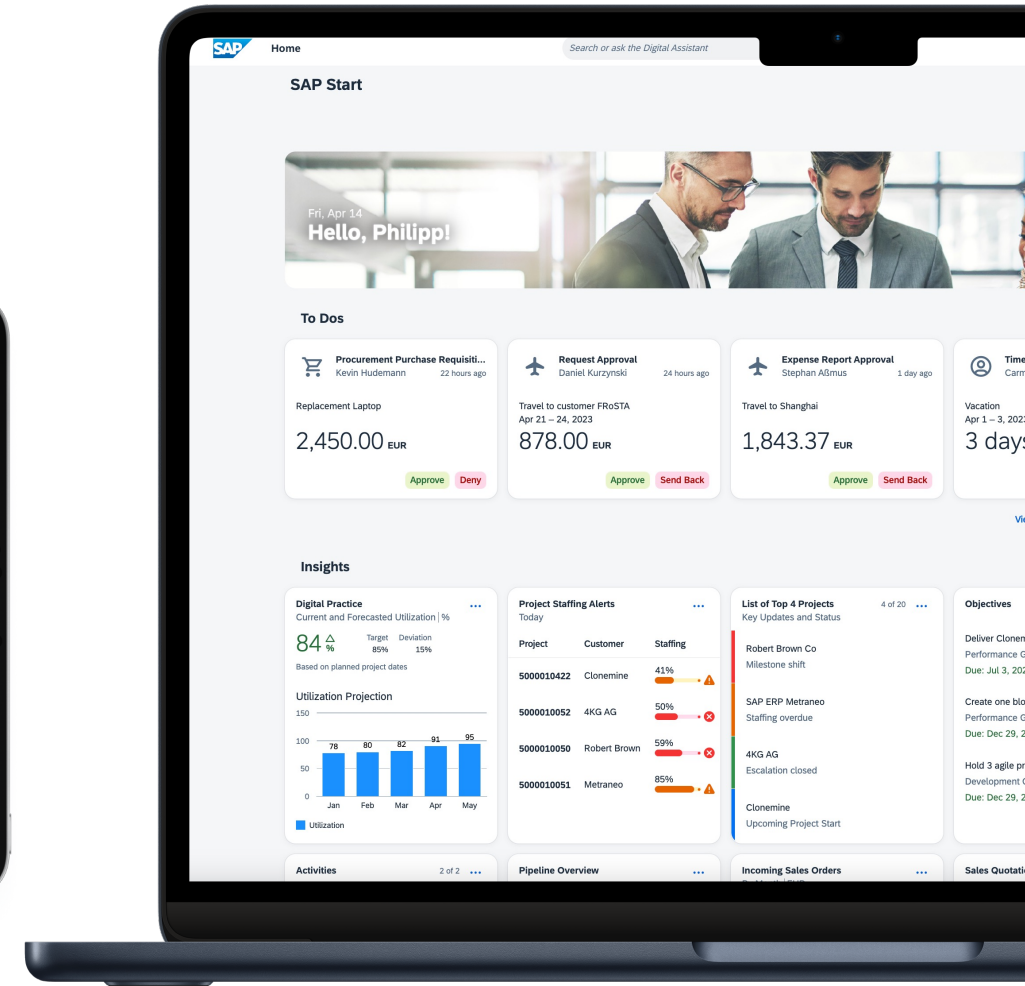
SAP Home

Search or ask the Digital Assistant

SAP Start

Fri, Apr 14
Hello, Philipp!

To Dos

Procurement Purchase Requisiti...
Kevin Hudemann 22 hours ago
Replacement Laptop
2,450.00 EUR
Approve Deny

Request Approval
Daniel Kurzynski 24 hours ago
Travel to customer FRoSTA
Apr 21 – 24, 2023
878.00 EUR
Approve Send Back

Expense Report Approval
Stephan Aßmus 1 day ago
Travel to Shanghai
1,843.37 EUR
Approve Send Back

Time
Carm
Vacation
Apr 1 – 3, 202
3 days

Vi

Insights

Digital Practice ...
Current and Forecasted Utilization | %
84 %
Target 85%
Deviation 15%
Based on planned project dates
Utilization Projection
150
100
50
0
78 80 82 91 95
Jan Feb Mar Apr May
Utilization

Project Staffing Alerts ...
Today

| Project | Customer | Staffing |
|---|---|---|
| 5000010422 | Clonemine | 41% |
| 5000010052 | 4KG AG | 50% |
| 5000010050 | Robert Brown | 59% |
| 5000010051 | Metraneo | 85% |

List of Top 4 Projects 4 of 20 ...
Key Updates and Status
Robert Brown Co
Milestone shift
SAP ERP Metraneo
Staffing overdue
4KG AG
Escalation closed
Clonemine
Upcoming Project Start

Objectives
Deliver Clonen
Performance G
Due: Jul 3, 202
Create one blo
Performance G
Due: Dec 29, 2
Hold 3 agile pr
Development C
Due: Dec 29, 2

Activities 2 of 2 ...
Pipeline Overview ...
Incoming Sales Orders ...
Sales Quotati